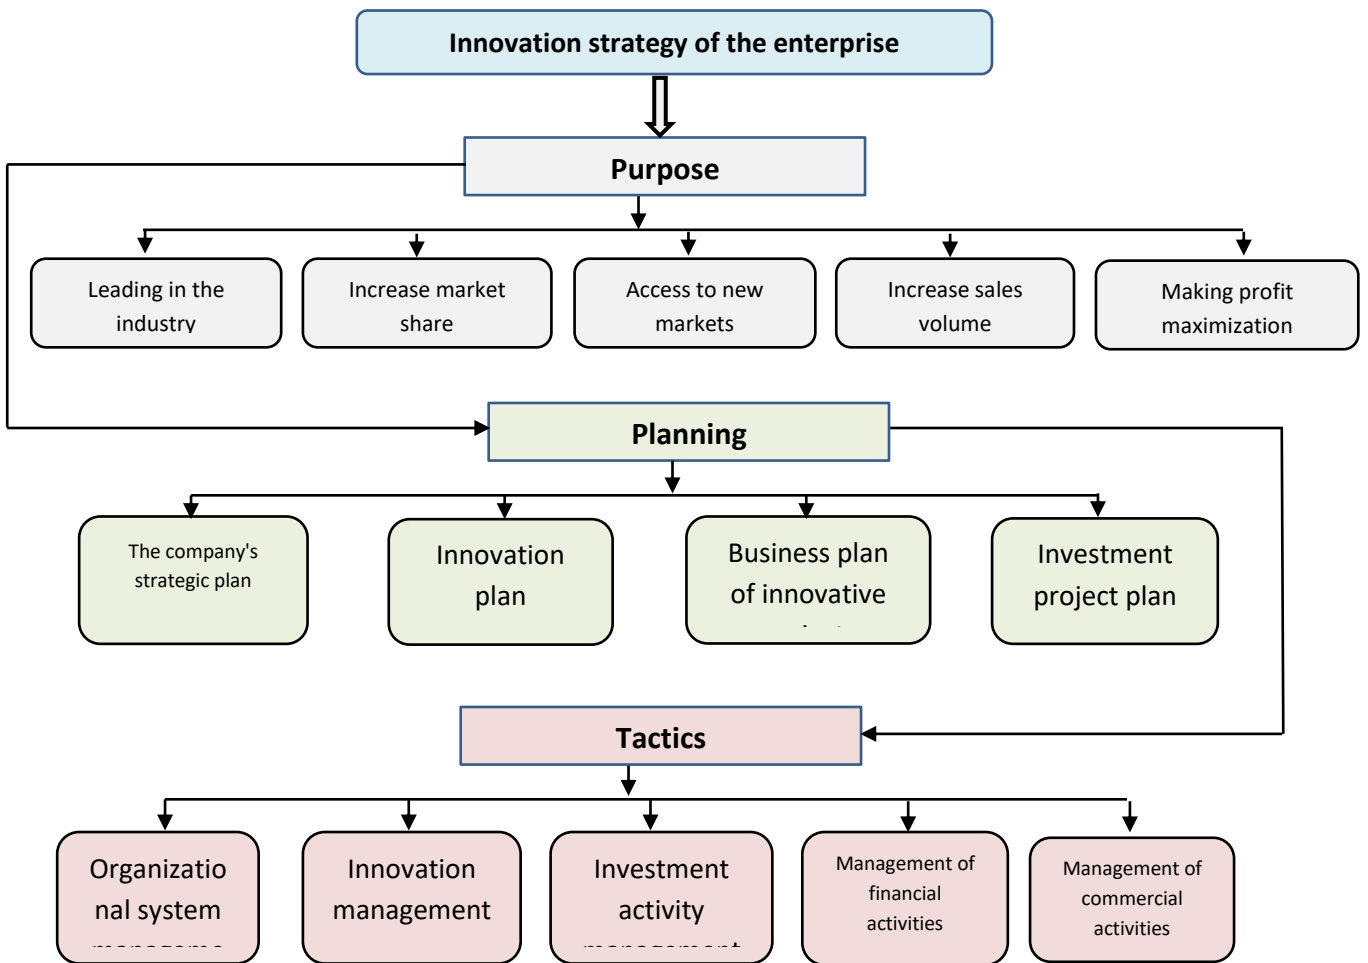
Innovation strategy of the enterprise

Purpose

Leading in the industry

Increase market share

Access to new markets

Increase sales volume

Making profit maximization

Planning

The company's strategic plan

Innovation plan

Business plan of innovative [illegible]

Investment project plan

Tactics

Organizational system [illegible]

Innovation management

Investment activity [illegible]

Management of financial activities

Management of commercial activities